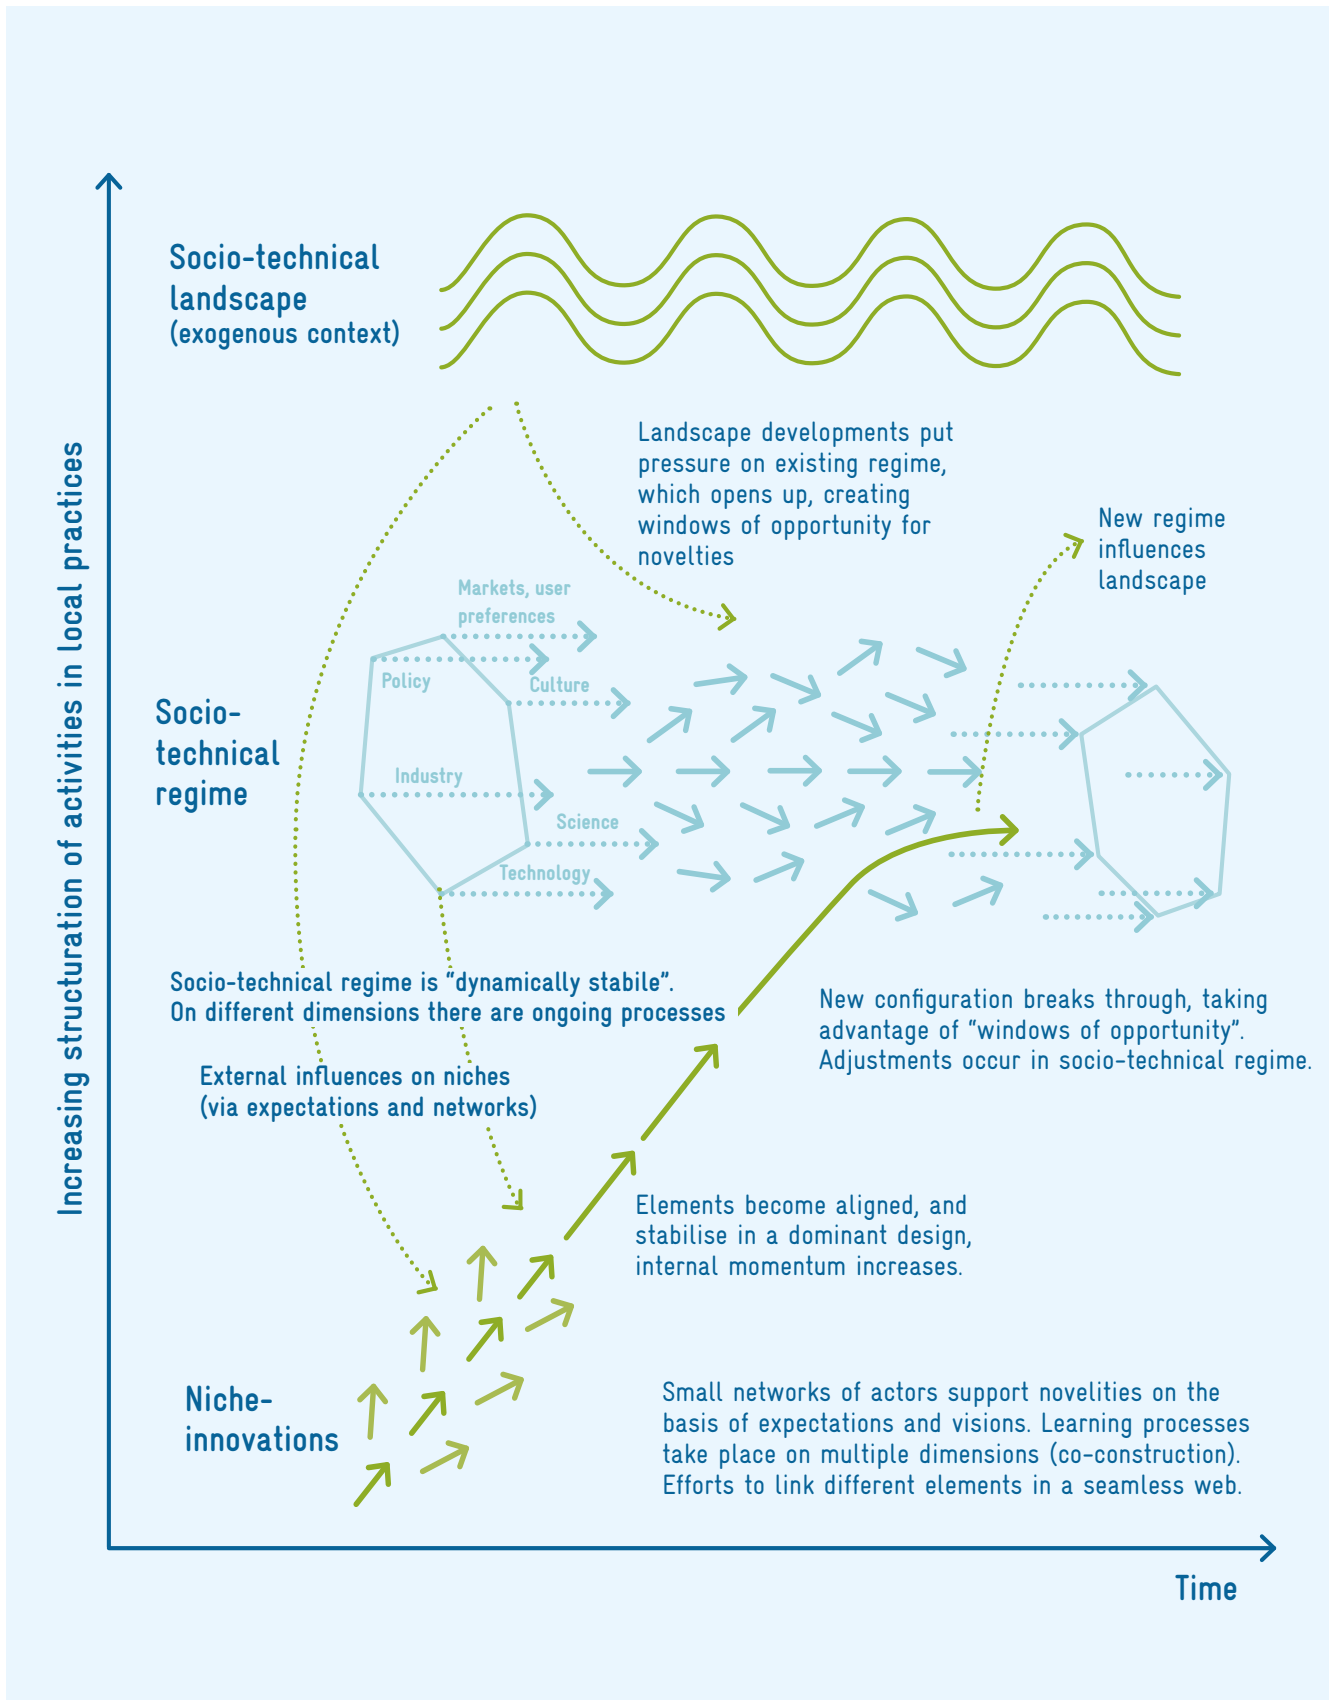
Increasing structuration of activities in local practices

Socio-technical landscape (exogenous context)

Landscape developments put pressure on existing regime, which opens up, creating windows of opportunity for novelties

New regime influences landscape

Markets, user preferences

Policy

Culture

Industry

Science

Technology

Socio-technical regime

Socio-technical regime is “dynamically stabile”. On different dimensions there are ongoing processes

New configuration breaks through, taking advantage of “windows of opportunity”. Adjustments occur in socio-technical regime.

External influences on niches (via expectations and networks)

Elements become aligned, and stabilise in a dominant design, internal momentum increases.

Niche-innovations

Small networks of actors support novelities on the basis of expectations and visions. Learning processes take place on multiple dimensions (co-construction). Efforts to link different elements in a seamless web.

Time